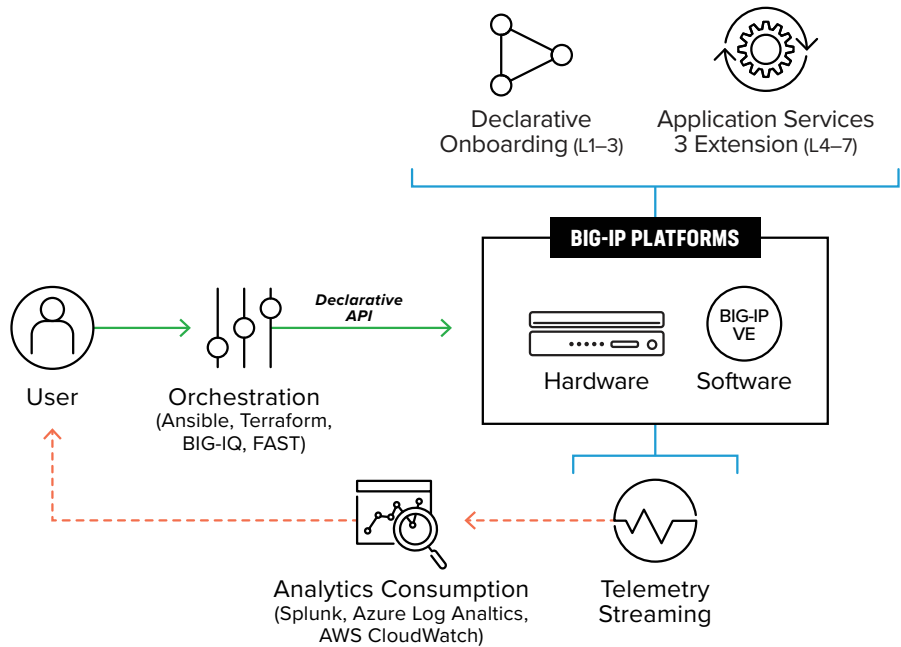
Declarative Onboarding (L1–3)

Application Services 3 Extension (L4–7)

BIG-IP PLATFORMS

User

Orchestration (Ansible, Terraform, BIG-IQ, FAST)

Declarative API

Hardware

BIG-IP VE

Software

Analytics Consumption (Splunk, Azure Log Analtics, AWS CloudWatch)

Telemetry Streaming